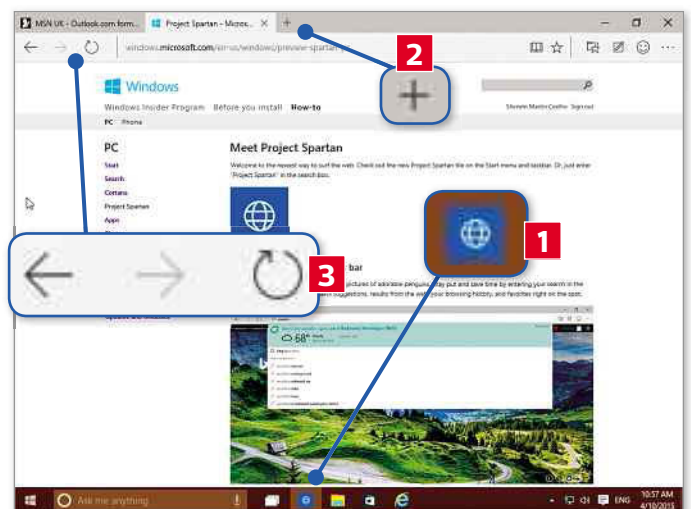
MSN UK - Outlook.com form... Project Spartan - Micros... +

windows.microsoft.com/en-us/windows/preview-spartan-p...

2

Windows

Windows Insider Program Before you install How-to

PC Phone

PC

Start
Search
Cortana
Project Spartan
Apps

Meet Project Spartan

Welcome to the newest way to surf the web. Check out the new Project Spartan tile on the Start menu and taskbar. Or, just enter "Project Spartan" in the search box.

1

3

bar

pictures of adorable penguins, stay put and save time by entering your search in the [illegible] suggestions, results from the web, your browsing history, and favorites right on the spot.

68°

Ask me anything

ENG 10:57 AM 4/10/2015